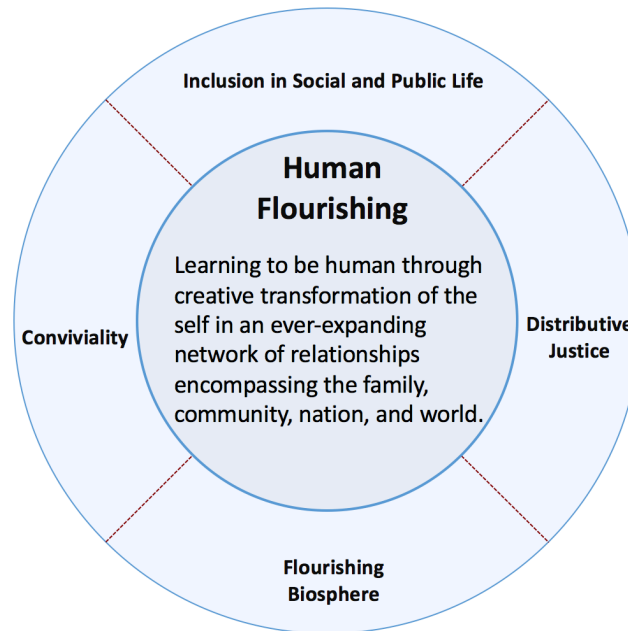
Inclusion in Social and Public Life

Human Flourishing

Learning to be human through creative transformation of the self in an ever-expanding network of relationships encompassing the family, community, nation, and world.

Conviviality

Distributive Justice

Flourishing Biosphere